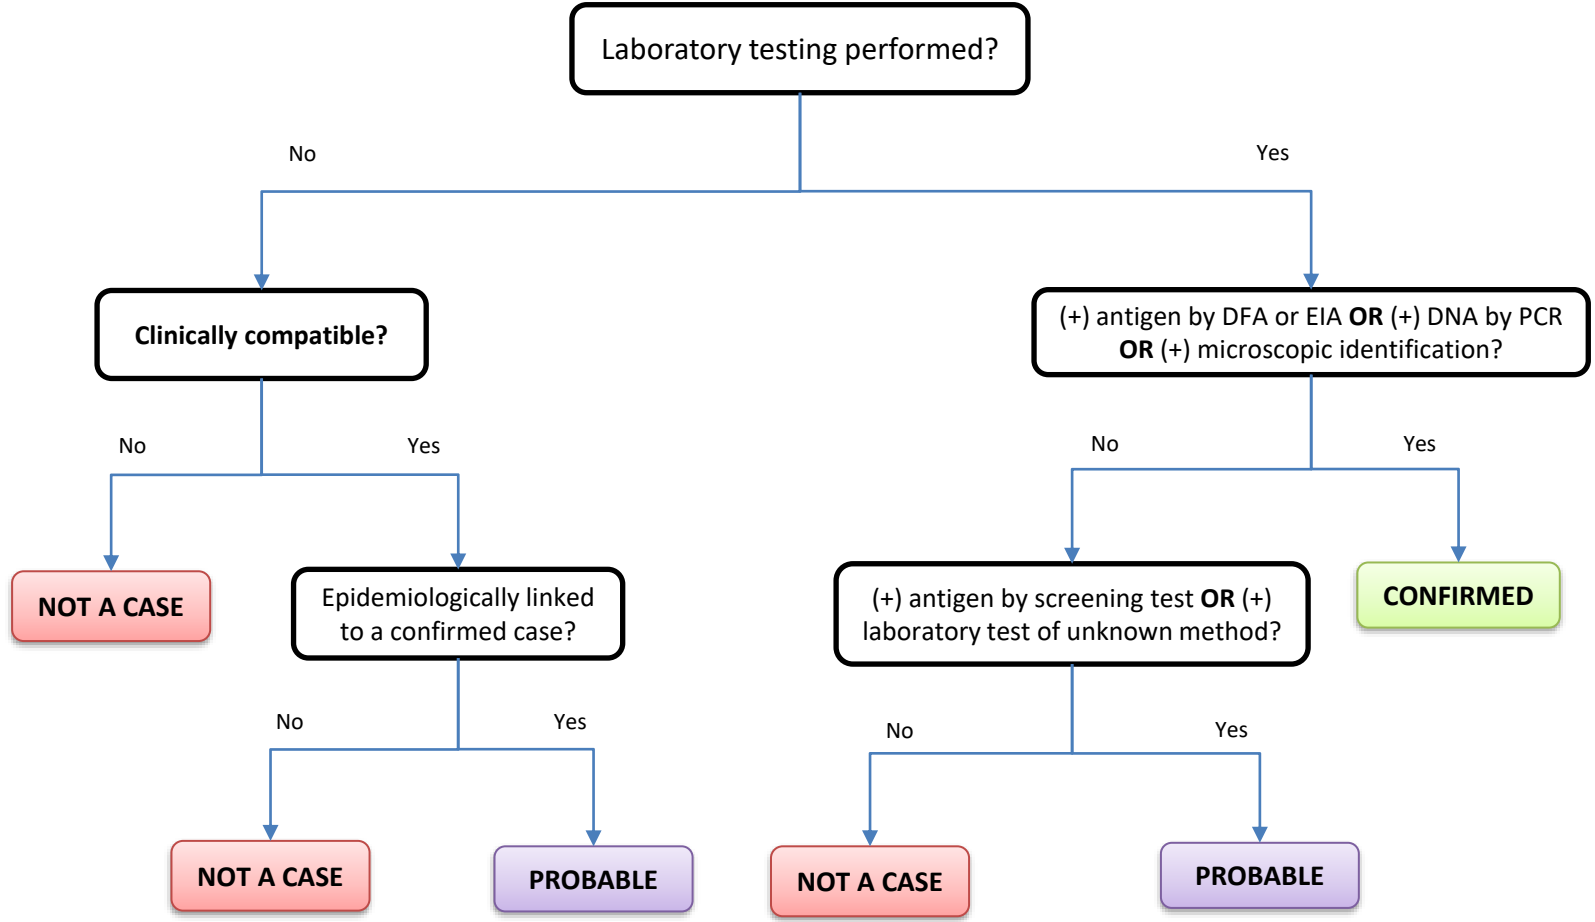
Laboratory testing performed?

No

Yes

Clinically compatible?

(+) antigen by DFA or EIA **OR** (+) DNA by PCR **OR** (+) microscopic identification?

No

Yes

No

Yes

NOT A CASE

Epidemiologically linked to a confirmed case?

(+) antigen by screening test **OR** (+) laboratory test of unknown method?

CONFIRMED

No

Yes

No

Yes

NOT A CASE

PROBABLE

NOT A CASE

PROBABLE